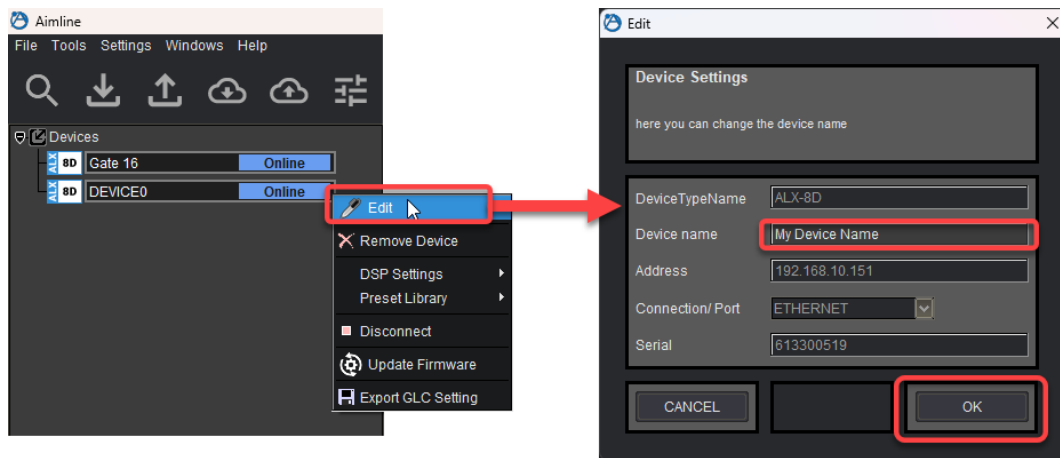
Aimline

File Tools Settings Windows Help

Devices

ALX 8D Gate 16 Online

ALX 8D DEVICE0 Online

Edit

Remove Device

DSP Settings

Preset Library

Disconnect

Update Firmware

Export GLC Setting

Edit

Device Settings

here you can change the device name

DeviceTypeName ALX-8D

Device name My Device Name

Address 192.168.10.151

Connection/ Port ETHERNET

Serial 613300519

CANCEL

OK